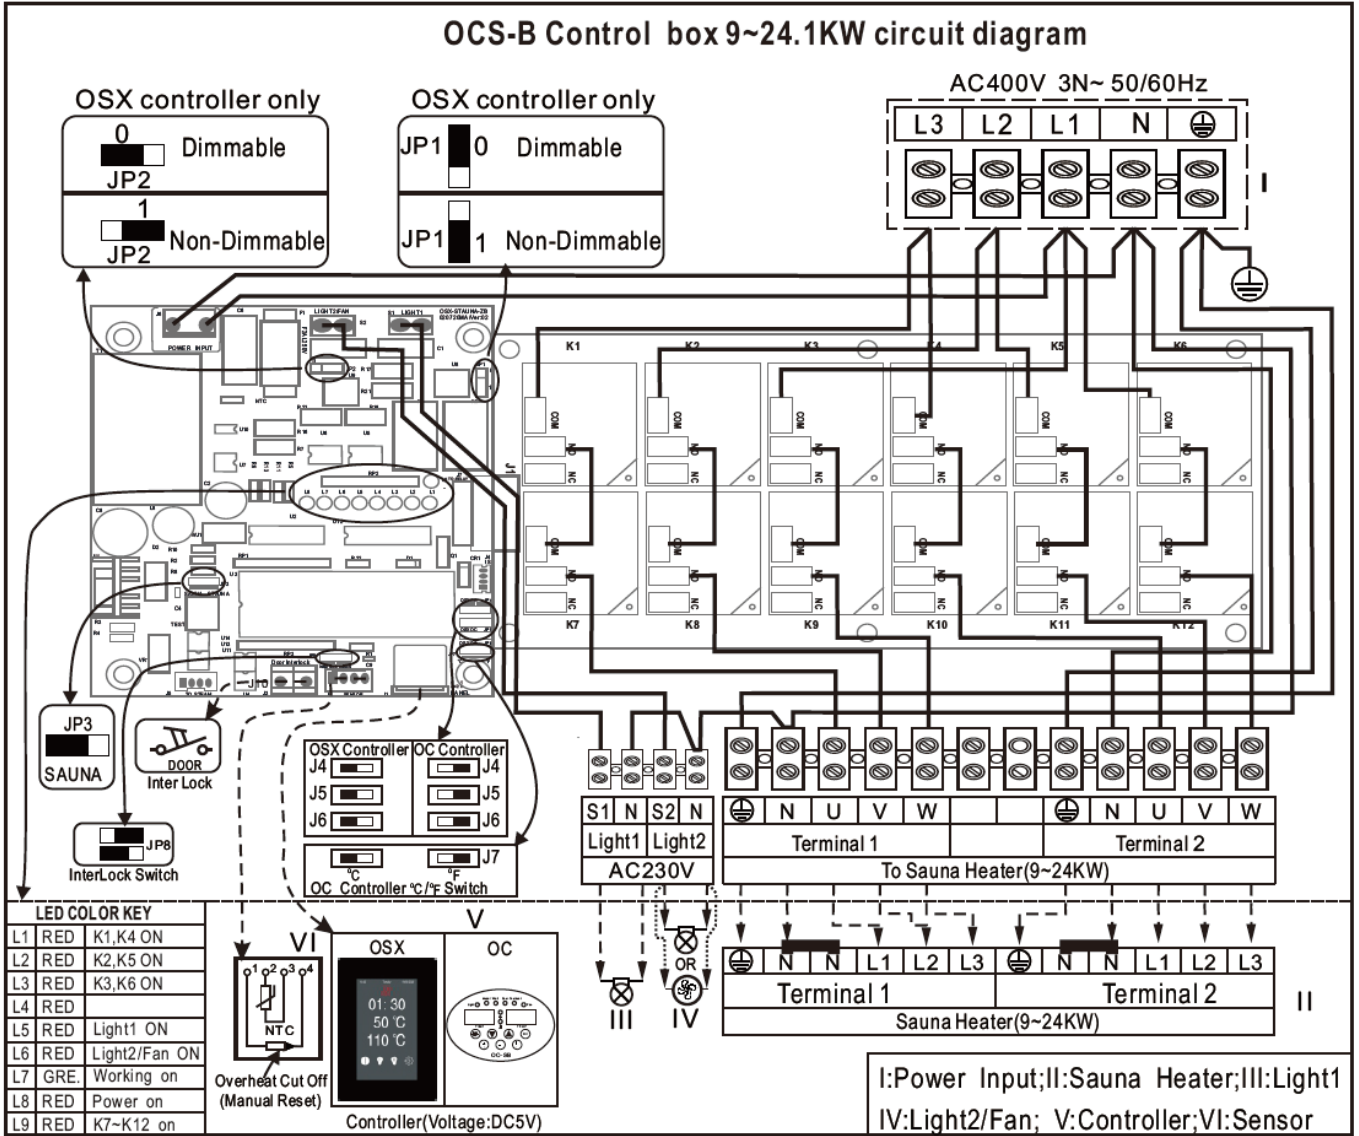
OCS-B Control box 9~24.1KW circuit diagram

OSX controller only

0 Dimmable
JP2

1 Non-Dimmable
JP2

OSX controller only

JP1 0 Dimmable

JP1 1 Non-Dimmable

AC400V 3N~ 50/60Hz

| L3 | L2 | L1 | N | ⏚ |
|---|---|---|---|---|

I

POWER INPUT

LIGHT2/FAN LIGHT1

K1 K2 K3 K4 K5 K6

COM NO NC

K7 K8 K9 K10 K11 K12

J1

JP3
SAUNA

DOOR
Inter Lock

JP8
InterLock Switch

| OSX Controller | OC Controller |
|---|---|
| J4 | J4 |
| J5 | J5 |
| J6 | J6 |

J7
°C °F
OC Controller °C/°F Switch

| S1 | N | S2 | N |
|---|---|---|---|
| Light1 | | Light2 | |
| AC230V | | | |

| ⏚ | N | U | V | W | | ⏚ | N | U | V | W |
|---|---|---|---|---|---|---|---|---|---|---|
| Terminal 1 | | | | | | Terminal 2 | | | | |
| To Sauna Heater(9~24KW) | | | | | | | | | | |

LED COLOR KEY

| L1 | RED | K1,K4 ON |
|---|---|---|
| L2 | RED | K2,K5 ON |
| L3 | RED | K3,K6 ON |
| L4 | RED | |
| L5 | RED | Light1 ON |
| L6 | RED | Light2/Fan ON |
| L7 | GRE. | Working on |
| L8 | RED | Power on |
| L9 | RED | K7~K12 on |

VI
1 2 3 4
NTC
Overheat Cut Off
(Manual Reset)

V
OSX OC
01:30
50 °C
110 °C
OC-SB
Controller(Voltage:DC5V)

III
OR
IV

| ⏚ | N | N | L1 | L2 | L3 | ⏚ | N | N | L1 | L2 | L3 |
|---|---|---|---|---|---|---|---|---|---|---|---|
| Terminal 1 | | | | | | Terminal 2 | | | | | |
| Sauna Heater(9~24KW) | | | | | | | | | | | |

II

I:Power Input;II:Sauna Heater;III:Light1
IV:Light2/Fan; V:Controller;VI:Sensor